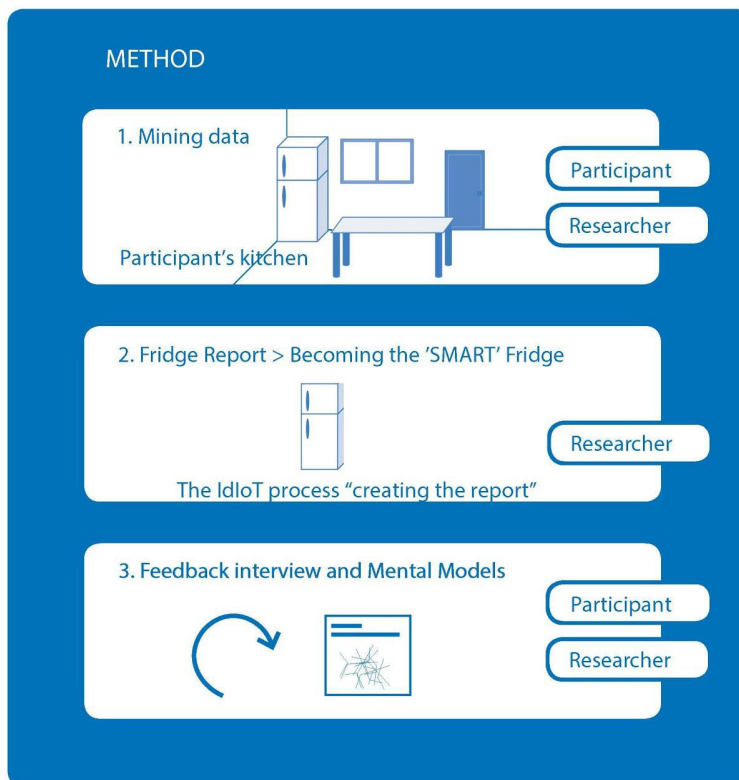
METHOD

1. Mining data

Participant

Researcher

Participant's kitchen

2. Fridge Report > Becoming the 'SMART' Fridge

Researcher

The IdIoT process "creating the report"

3. Feedback interview and Mental Models

Participant

Researcher